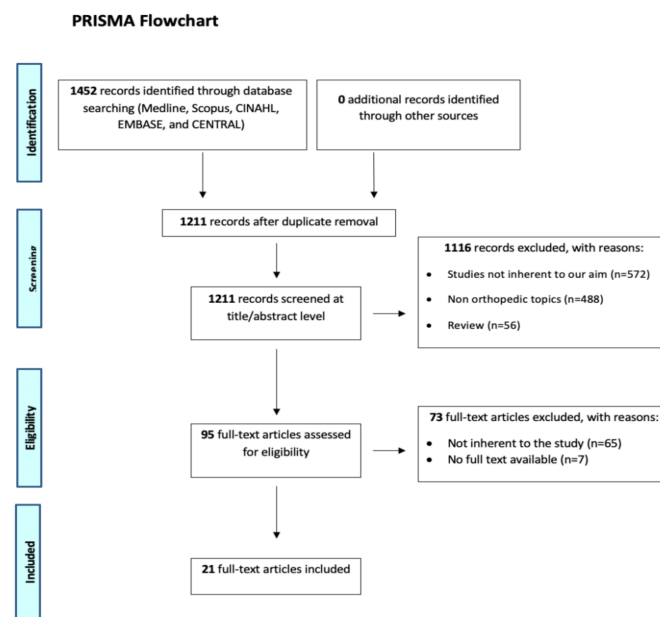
PRISMA Flowchart

Identification

1452 records identified through database searching (Medline, Scopus, CINAHL, EMBASE, and CENTRAL)

0 additional records identified through other sources

Screening

1211 records after duplicate removal

1211 records screened at title/abstract level

1116 records excluded, with reasons:

- Studies not inherent to our aim (n=572)
- Non orthopedic topics (n=488)
- Review (n=56)

Eligibility

95 full-text articles assessed for eligibility

73 full-text articles excluded, with reasons:

- Not inherent to the study (n=65)
- No full text available (n=7)

Included

21 full-text articles included